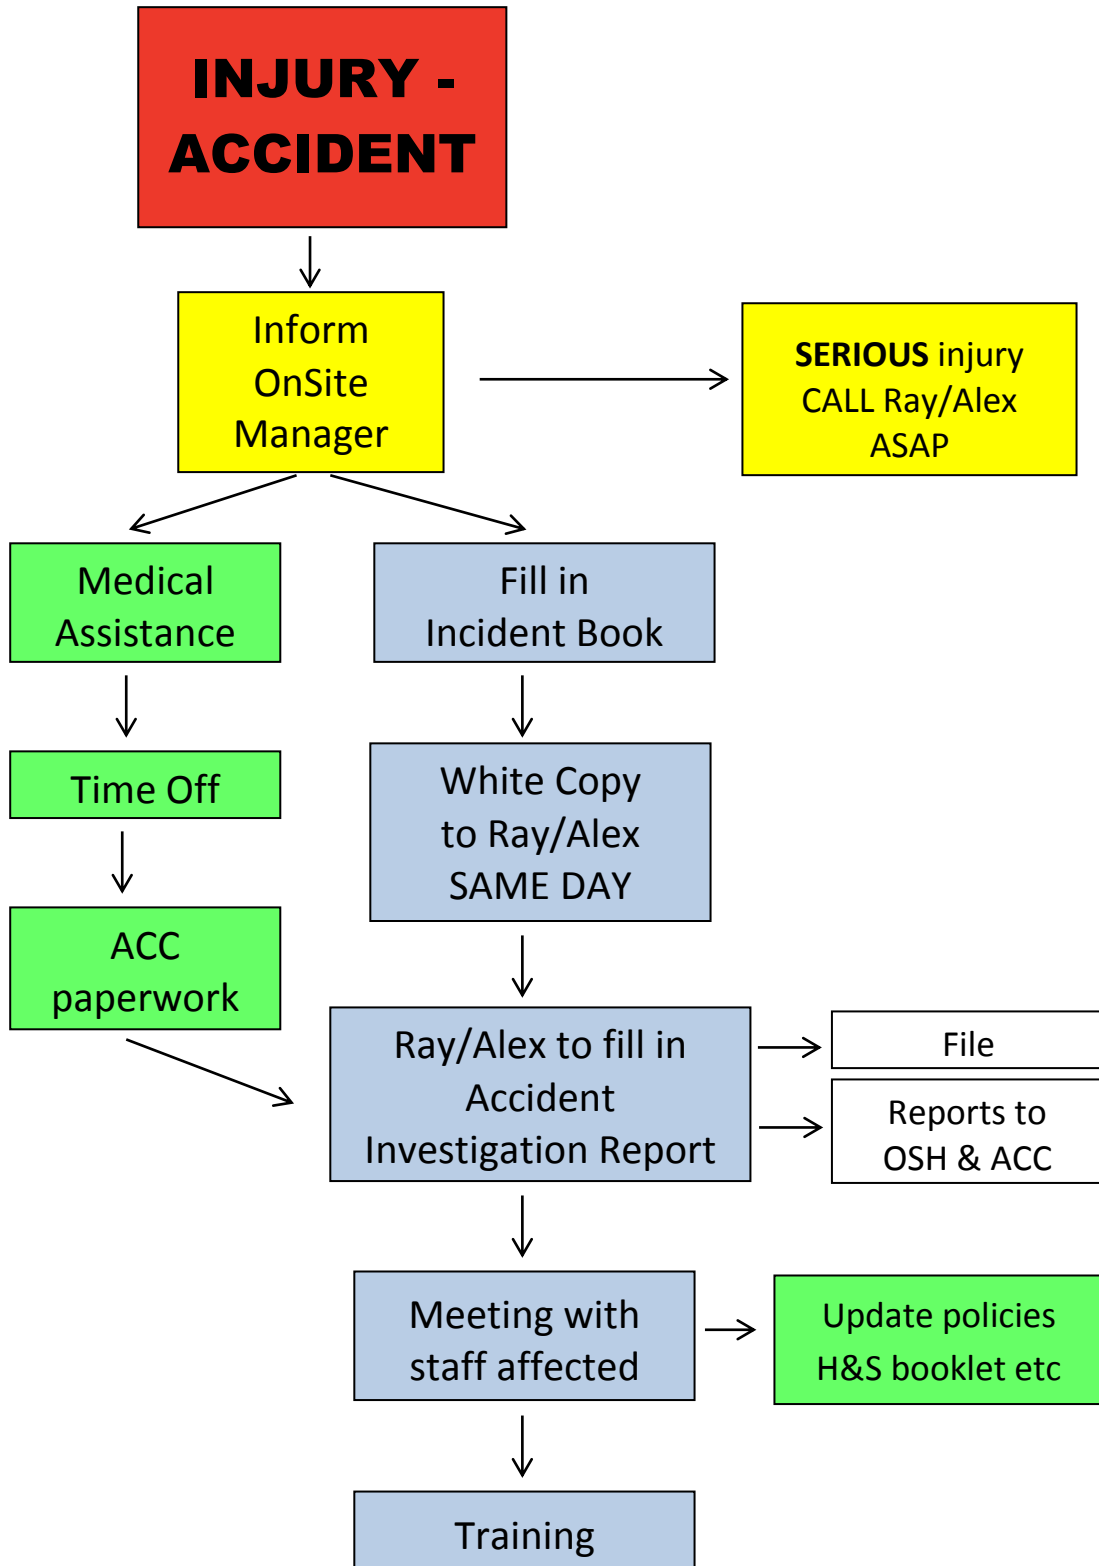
INJURY - ACCIDENT

Inform OnSite Manager

SERIOUS injury CALL Ray/Alex ASAP

Medical Assistance

Time Off

ACC paperwork

Fill in Incident Book

White Copy to Ray/Alex SAME DAY

Ray/Alex to fill in Accident Investigation Report

File

Reports to OSH & ACC

Meeting with staff affected

Update policies H&S booklet etc

Training